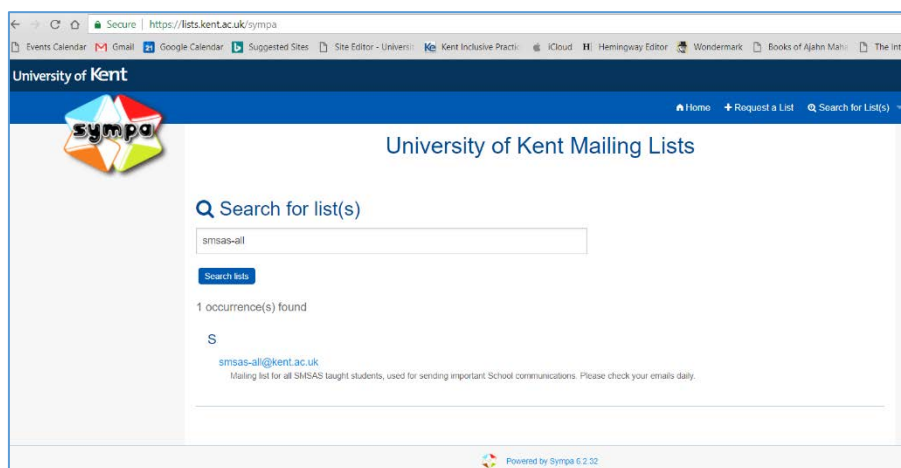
Secure | https://lists.kent.ac.uk/sympa

Events Calendar Gmail Google Calendar Suggested Sites Site Editor - Universit Kent Inclusive Practi iCloud Hemingway Editor Wondermark Books of Ajahn Maha The Int

University of Kent

sympa

Home + Request a List Search for List(s)

University of Kent Mailing Lists

Search for list(s)

smsas-all

Search lists

1 occurrence(s) found

S

smsas-all@kent.ac.uk

Mailing list for all SMSAS taught students, used for sending important School communications. Please check your emails daily.

Powered by Sympa 6.2.32